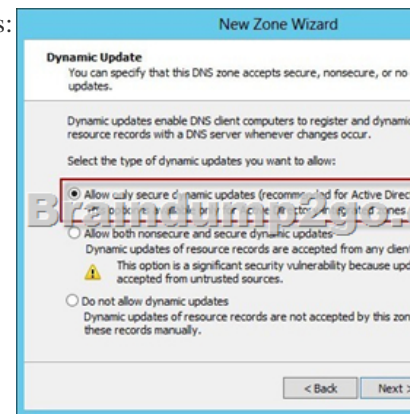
s:

New Zone Wizard

Dynamic Update
You can specify that this DNS zone accepts secure, nonsecure, or no updates.

Dynamic updates enable DNS client computers to register and dynamic resource records with a DNS server whenever changes occur.

Select the type of dynamic updates you want to allow:

Allow only secure dynamic updates (recommended for Active Direc
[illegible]

Braindump2go

Allow both nonsecure and secure dynamic updates
Dynamic updates of resource records are accepted from any client
This option is a significant security vulnerability because upd accepted from untrusted sources.

Do not allow dynamic updates
Dynamic updates of resource records are not accepted by this zon these records manually.

< Back Next >